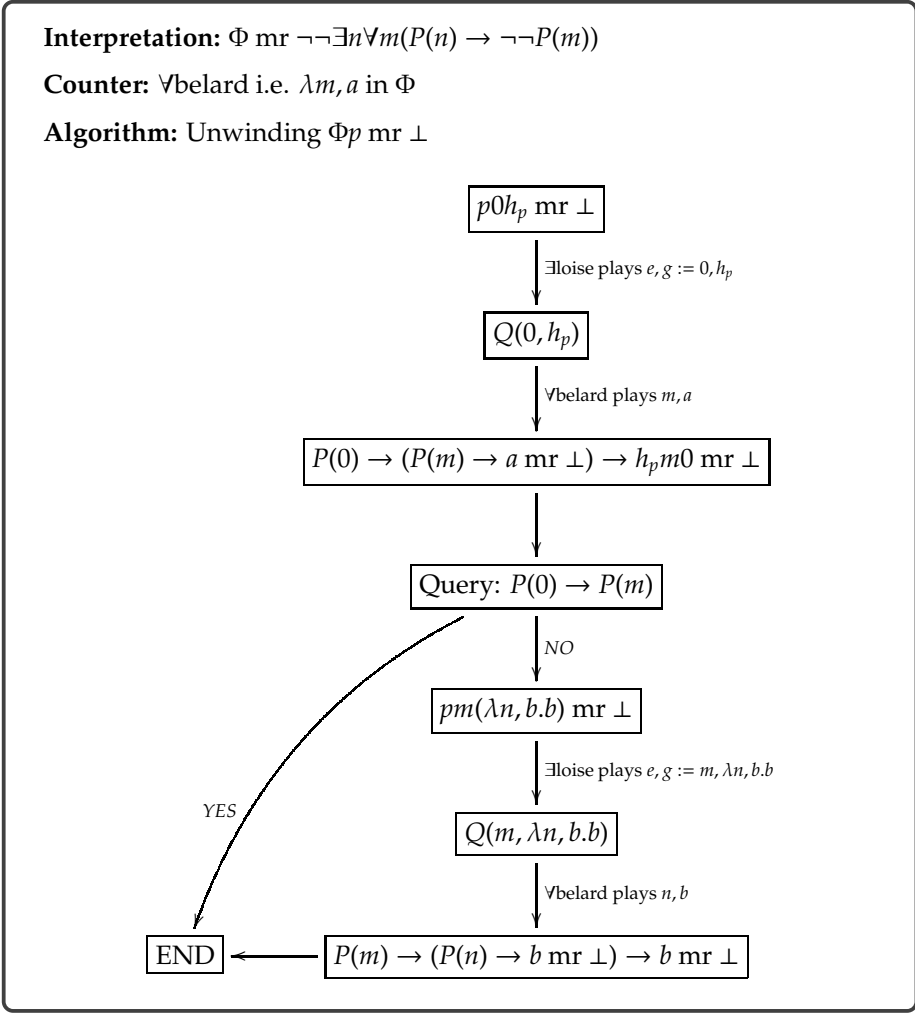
**Interpretation:** $\Phi$ mr $\neg\neg\exists n\forall m(P(n) \to \neg\neg P(m))$

**Counter:** $\forall$belard i.e. $\lambda m, a$ in $\Phi$

**Algorithm:** Unwinding $\Phi p$ mr $\bot$

$p0h_p$ mr $\bot$

$\exists$loise plays $e, g := 0, h_p$

$Q(0, h_p)$

$\forall$belard plays $m, a$

$P(0) \to (P(m) \to a$ mr $\bot) \to h_p m0$ mr $\bot$

Query: $P(0) \to P(m)$

*NO*

$pm(\lambda n, b.b)$ mr $\bot$

$\exists$loise plays $e, g := m, \lambda n, b.b$

*YES*

$Q(m, \lambda n, b.b)$

$\forall$belard plays $n, b$

END

$P(m) \to (P(n) \to b$ mr $\bot) \to b$ mr $\bot$